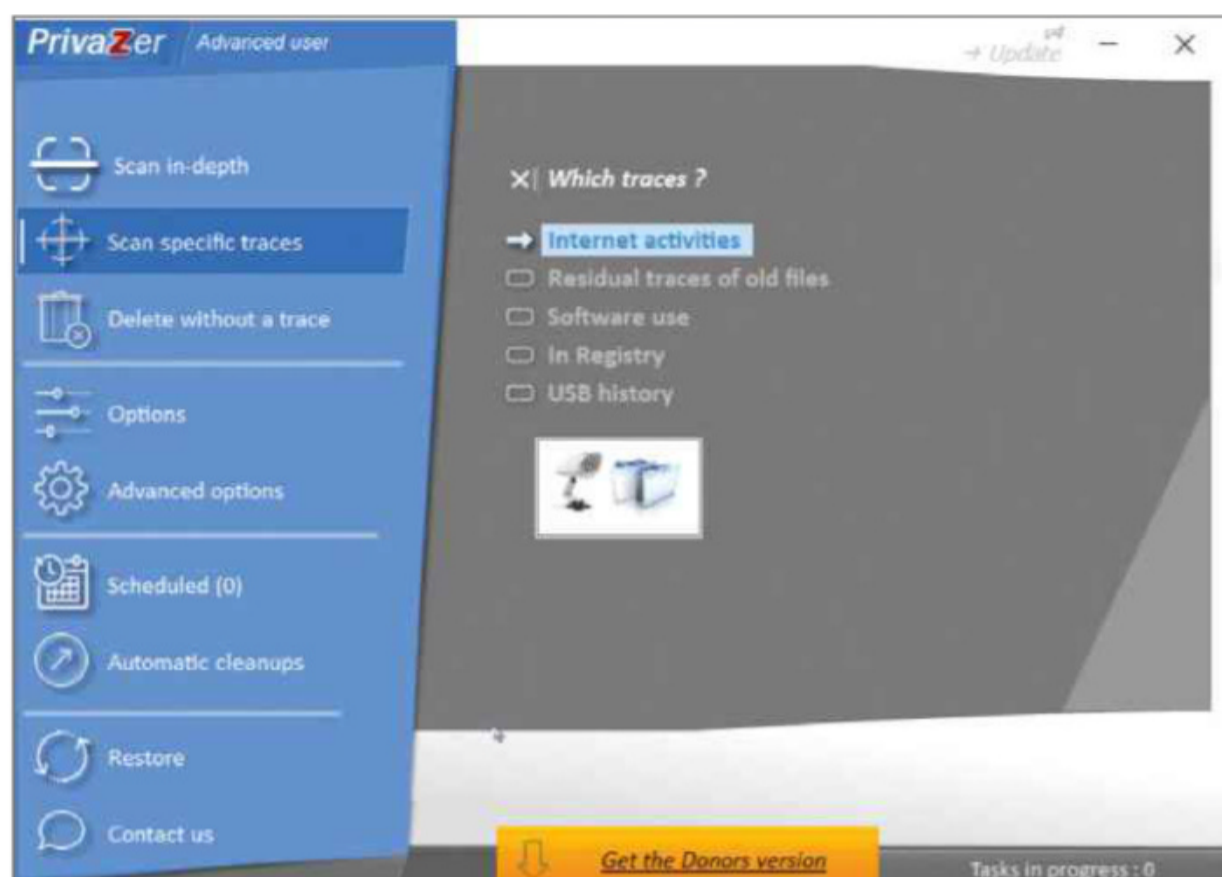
PrivaZer Advanced user

→ Update

Scan in-depth

Scan specific traces

Delete without a trace

Options

Advanced options

Scheduled (0)

Automatic cleanups

Restore

Contact us

Which traces ?

Internet activities

Residual traces of old files

Software use

In Registry

USB history

Get the Donors version

Tasks in progress : 0